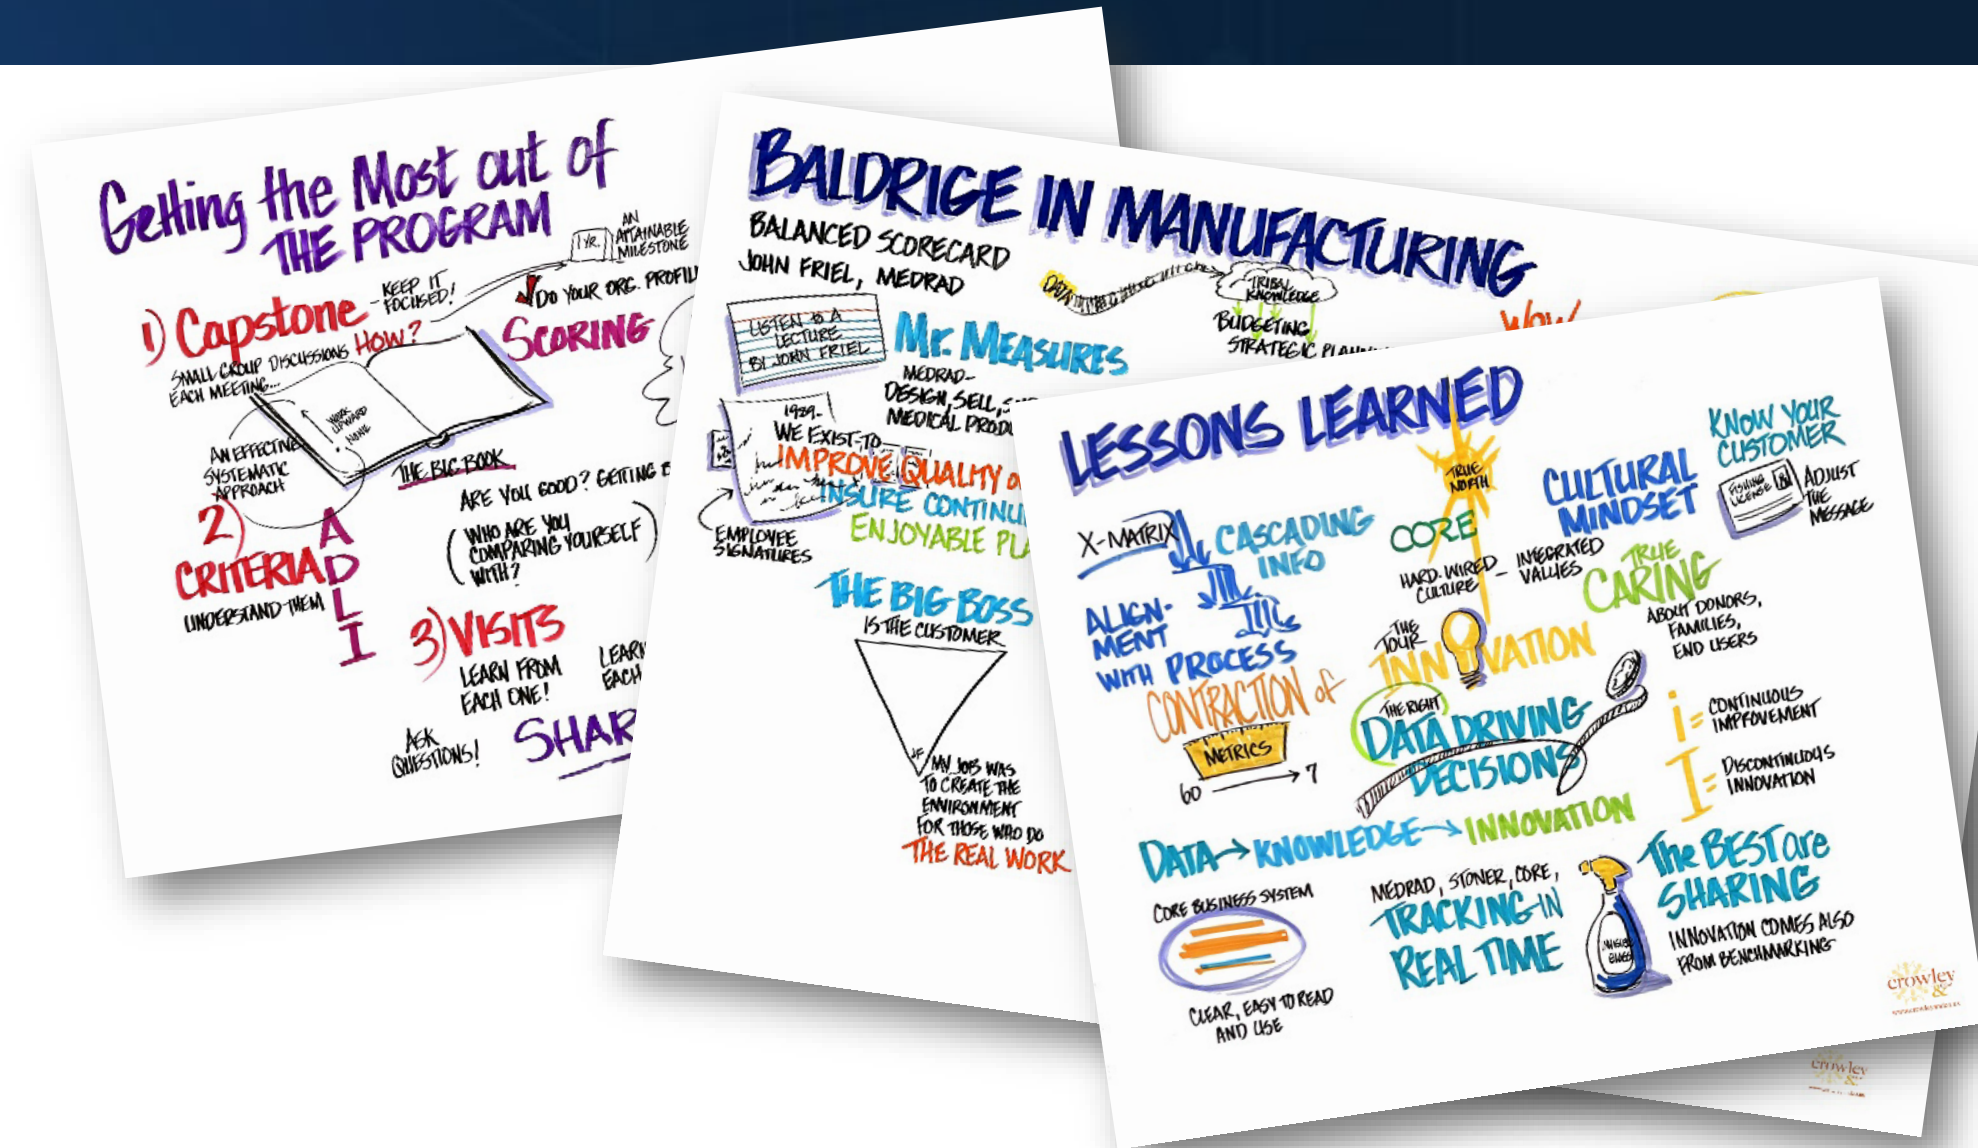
Getting the Most out of THE PROGRAM

1 YR. AN ATTAINABLE MILESTONE

1) Capstone - KEEP IT FOCUSED!

DO YOUR ORG. PROFIL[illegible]

SMALL GROUP DISCUSSIONS EACH MEETING... HOW?

SCORING

WORK UPWARD NONE

AN EFFECTIVE SYSTEMATIC APPROACH

THE BIG BOOK

ARE YOU GOOD? GETTING B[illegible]

2) CRITERIA UNDERSTAND THEM

A D L I

WHO ARE YOU COMPARING YOURSELF WITH?

3) VISITS LEARN FROM EACH ONE!

LEARN EACH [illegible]

ASK QUESTIONS!

SHAR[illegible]

BALDRIGE IN MANUFACTURING

BALANCED SCORECARD

JOHN FRIEL, MEDRAD

DATA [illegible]

TRIBAL KNOWLEDGE

BUDGETING STRATEGIC PLAN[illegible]

WOW

LISTEN to A LECTURE BY JOHN FRIEL

Mr. MEASURES

MEDRAD- DESIGN, SELL, S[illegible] MEDICAL PROD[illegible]

1939- WE EXIST TO IMPROVE QUALITY O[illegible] INSURE CONTINU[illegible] ENJOYABLE PL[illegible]

EMPLOYEE SIGNATURES

THE BIG BOSS IS THE CUSTOMER

MY JOB WAS TO CREATE THE ENVIRONMENT FOR THOSE WHO DO THE REAL WORK

LESSONS LEARNED

TRUE NORTH

KNOW YOUR CUSTOMER

FISHING LICENSE

ADJUST THE MESSAGE

CULTURAL MINDSET

X-MATRIX

CASCADING INFO

CORE

HARD-WIRED CULTURE - INTEGRATED VALUES

TRUE CARING ABOUT DONORS, FAMILIES, END USERS

ALIGNMENT WITH PROCESS

THE FOUR INNOVATION

CONTRACTION of METRICS

60 → 7

THE RIGHT DATA DRIVING DECISIONS

i = CONTINUOUS IMPROVEMENT

I = DISCONTINUOUS INNOVATION

DATA → KNOWLEDGE → INNOVATION

The BEST are SHARING

CORE BUSINESS SYSTEM

CLEAR, EASY TO READ AND USE

MEDRAD, STONER, CORE, TRACKING IN REAL TIME

INNOVATION COMES ALSO FROM BENCHMARKING

crowley &

crowley &